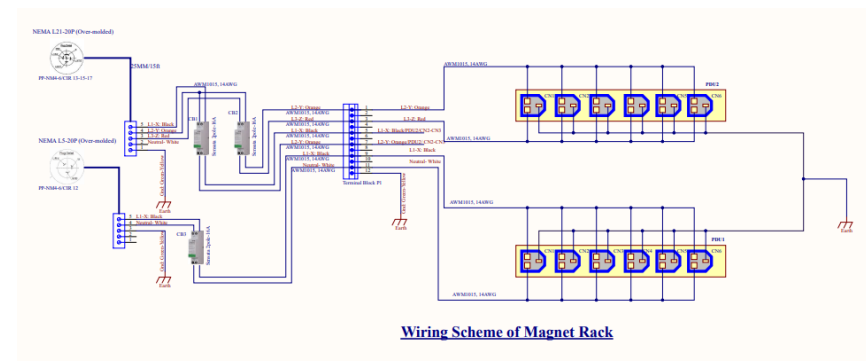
NEMA L21-20P (Over-molded)

PP-NM4-6/C08 13-15-17

25MM/15B

NEMA L5-20P (Over-molded)

PP-NM4-6/C08 12

AWM1015, 14AWG

5 L1-X: Black
4 L2-Y: Orange
3 L3-Z: Red
2 Neutral- White
1

Gnd Green-Yellow

Earth

CB1

CB2

Siemens 5Sy6-BA

Siemens 5Sy6-BA

L2-Y: Orange
L3-Z: Red
AWM1015, 14AWG
L1-X: Black
AWM1015, 14AWG
L2-Y: Orange
AWM1015, 14AWG
L1-X: Black
Neutral- White
AWM1015, 14AWG

1 2 3 4 5 6 7 8 9 10 11 12

L2-Y: Orange
L3-Z: Red
L1-X: Black/PDU2 CN2-CN3
L2-Y: Orange/PDU2 CN2-CN3
L1-X: Black
Neutral- White

Terminal Block P1

Gnd Green-Yellow

Earth

AWM1015, 14AWG

AWM1015, 14AWG

PDU2

CN1 CN2 CN3 CN4 CN5 CN6

PDU1

CN1 CN2 CN3 CN4 CN5 CN6

AWM1015, 14AWG

AWM1015, 14AWG

Earth

L1-X: Black
Neutral- White

Gnd Green-Yellow

CB3

Siemens 5Sy6-10A

Earth

Wiring Scheme of Magnet Rack